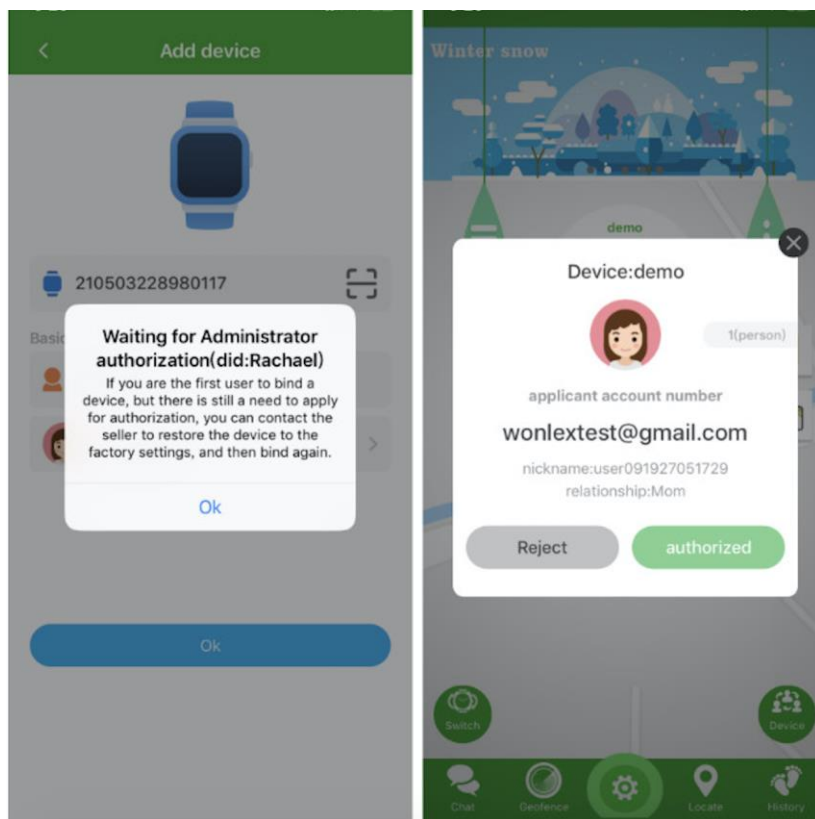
Add device

210503228980117

Basic

Waiting for Administrator authorization(did:Rachael)

If you are the first user to bind a device, but there is still a need to apply for authorization, you can contact the seller to restore the device to the factory settings, and then bind again.

Ok

Ok

Winter snow

demo

Device:demo

1(person)

applicant account number

wonlextest@gmail.com

nickname:user091927051729

relationship:Mom

Reject

authorized

Switch

Device

Chat

Geofence

Locate

History